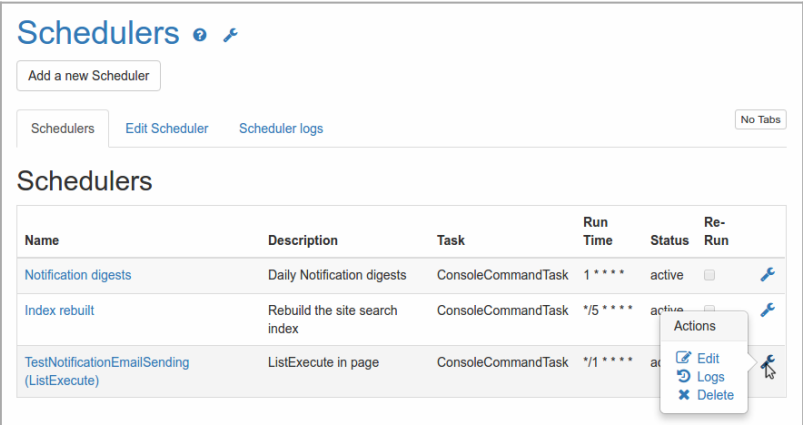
Schedulers

Add a new Scheduler

Schedulers | Edit Scheduler | Scheduler logs

No Tabs

Schedulers

| Name | Description | Task | Run Time | Status | Re-Run | |
|---|---|---|---|---|---|---|
| Notification digests | Daily Notification digests | ConsoleCommandTask | 1 * * * * | active | | |
| Index rebuilt | Rebuild the site search index | ConsoleCommandTask | */5 * * * * | active | | |
| TestNotificationEmailSending (ListExecute) | ListExecute in page | ConsoleCommandTask | */1 * * * * | ac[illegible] | | |

Actions
Edit
Logs
Delete